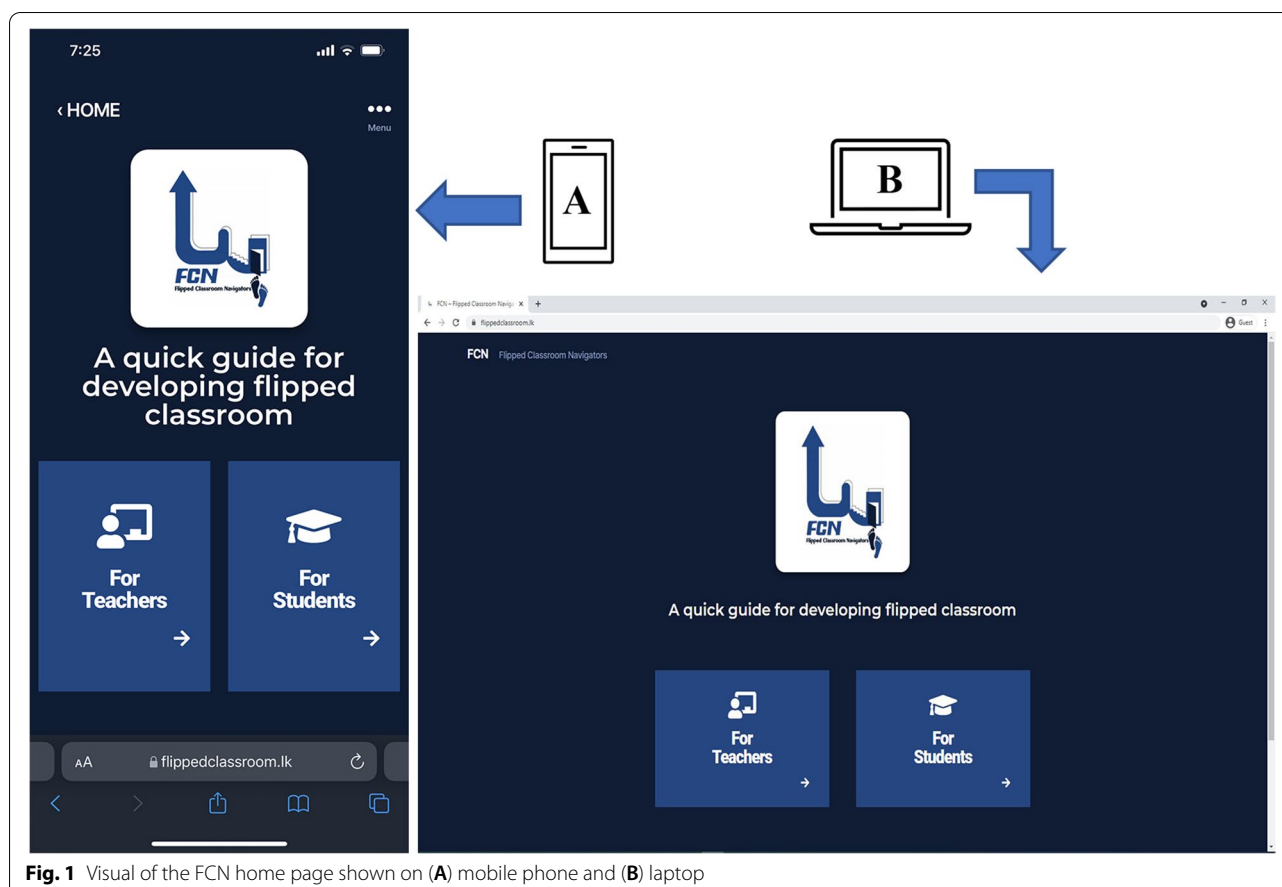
7:25

‹ HOME

Menu

FCN
Flipped Classroom Navigators

A quick guide for developing flipped classroom

For Teachers

For Students

AA flippedclassroom.lk

A

B

FCN – Flipped Classroom Naviga ×

flippedclassroom.lk

Guest

FCN Flipped Classroom Navigators

FCN
Flipped Classroom Navigators

A quick guide for developing flipped classroom

For Teachers

For Students

**Fig. 1** Visual of the FCN home page shown on (**A**) mobile phone and (**B**) laptop